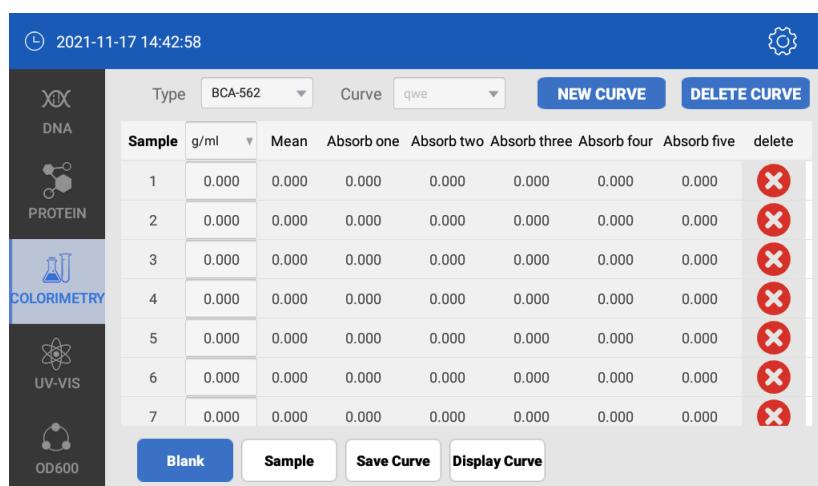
2021-11-17 14:42:58

DNA
PROTEIN
COLORIMETRY
UV-VIS
OD600

Type BCA-562 Curve qwe NEW CURVE DELETE CURVE

| Sample | g/ml | Mean | Absorb one | Absorb two | Absorb three | Absorb four | Absorb five | delete |
|---|---|---|---|---|---|---|---|---|
| 1 | 0.000 | 0.000 | 0.000 | 0.000 | 0.000 | 0.000 | 0.000 | |
| 2 | 0.000 | 0.000 | 0.000 | 0.000 | 0.000 | 0.000 | 0.000 | |
| 3 | 0.000 | 0.000 | 0.000 | 0.000 | 0.000 | 0.000 | 0.000 | |
| 4 | 0.000 | 0.000 | 0.000 | 0.000 | 0.000 | 0.000 | 0.000 | |
| 5 | 0.000 | 0.000 | 0.000 | 0.000 | 0.000 | 0.000 | 0.000 | |
| 6 | 0.000 | 0.000 | 0.000 | 0.000 | 0.000 | 0.000 | 0.000 | |
| 7 | 0.000 | 0.000 | 0.000 | 0.000 | 0.000 | 0.000 | 0.000 | |

Blank Sample Save Curve Display Curve